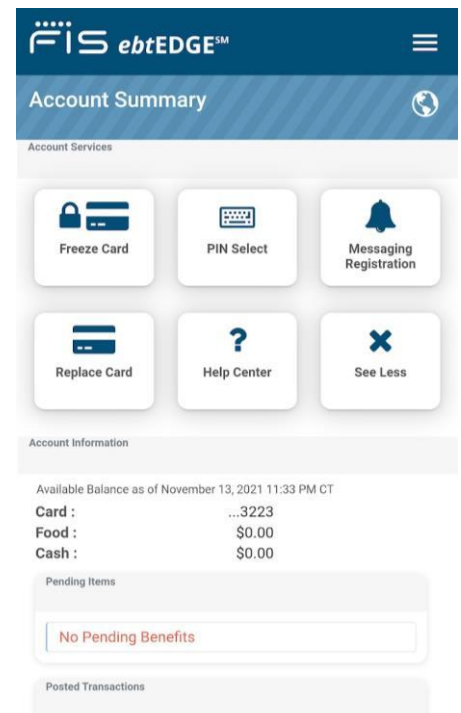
FIS ebtEDGE℠

Account Summary

Account Services

Freeze Card

PIN Select

Messaging Registration

Replace Card

?

Help Center

See Less

Account Information

Available Balance as of November 13, 2021 11:33 PM CT

| | |
|---|---|
| Card : | ...3223 |
| Food : | \$0.00 |
| Cash : | \$0.00 |

Pending Items

No Pending Benefits

Posted Transactions